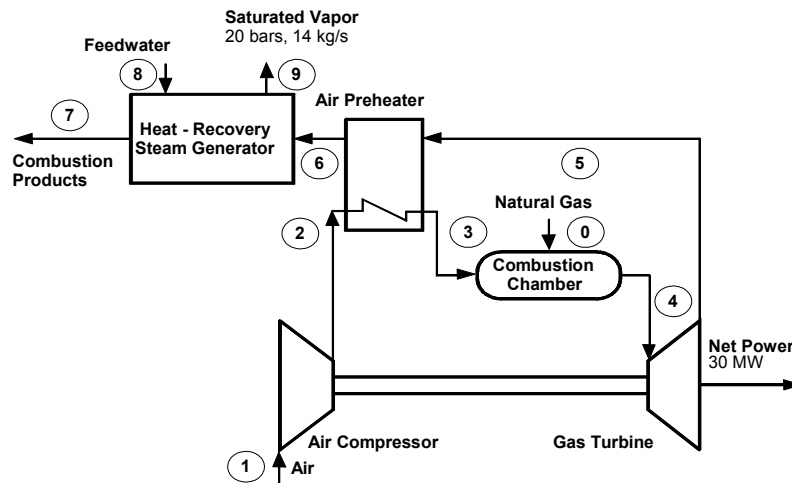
Saturated Vapor
20 bars, 14 kg/s

Feedwater

8

9

7

Air Preheater

Heat - Recovery Steam Generator

6

5

Combustion Products

Natural Gas

2

3

0

Combustion Chamber

4

Net Power
30 MW

Air Compressor

Gas Turbine

1

Air